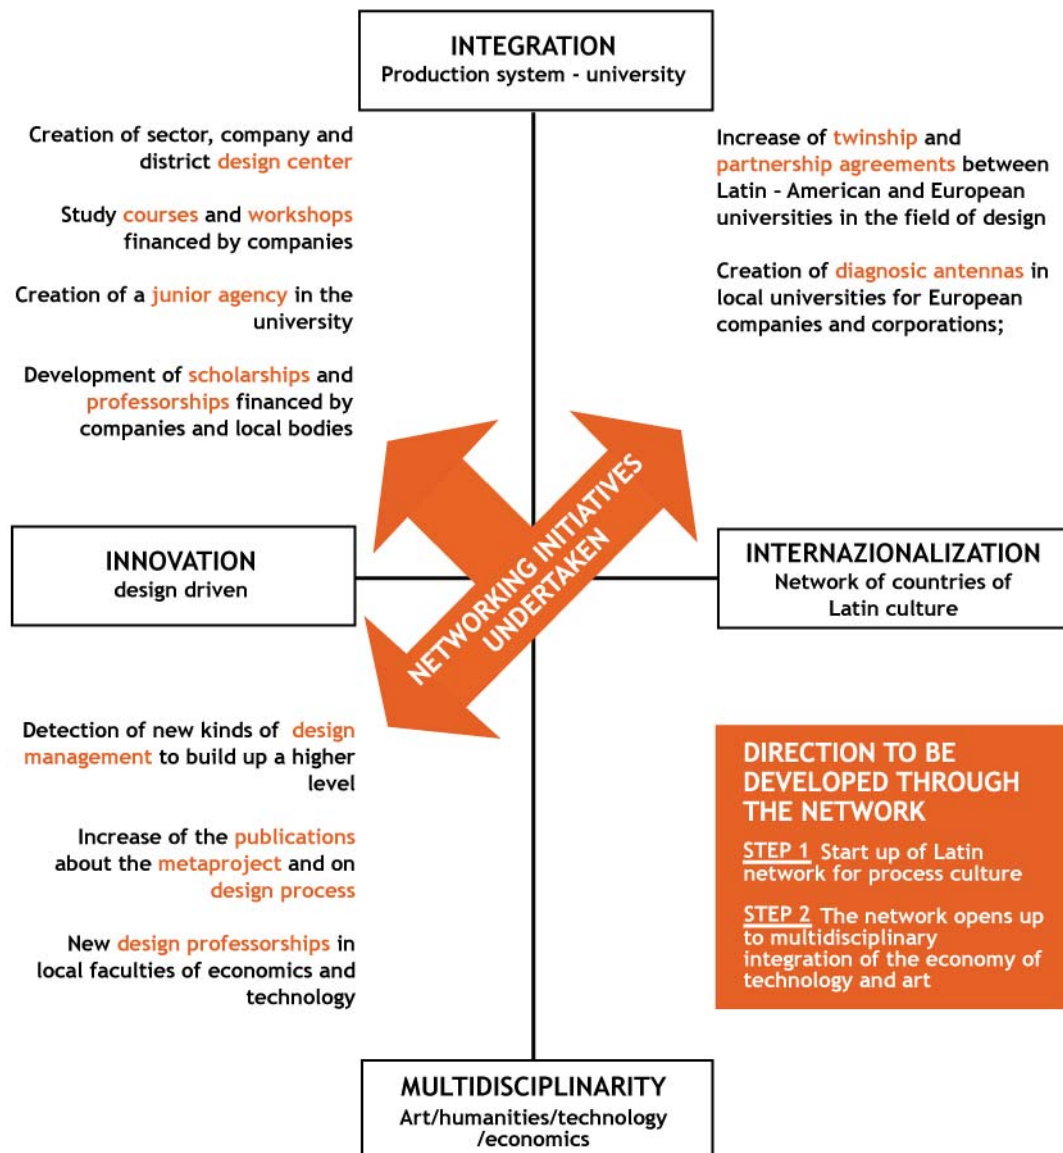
INTEGRATION
Production system - university

Creation of sector, company and district design center

Study courses and workshops financed by companies

Creation of a junior agency in the university

Development of scholarships and professorships financed by companies and local bodies

Increase of twinship and partnership agreements between Latin - American and European universities in the field of design

Creation of diagnosic antennas in local universities for European companies and corporations;

NETWORKING INITIATIVES UNDERTAKEN

INNOVATION
design driven

INTERNAZIONALIZATION
Network of countries of Latin culture

Detection of new kinds of design management to build up a higher level

Increase of the publications about the metaproject and on design process

New design professorships in local faculties of economics and technology

DIRECTION TO BE DEVELOPED THROUGH THE NETWORK

STEP 1 Start up of Latin network for process culture

STEP 2 The network opens up to multidisciplinary integration of the economy of technology and art

MULTIDISCIPLINARITY
Art/humanities/technology /economics